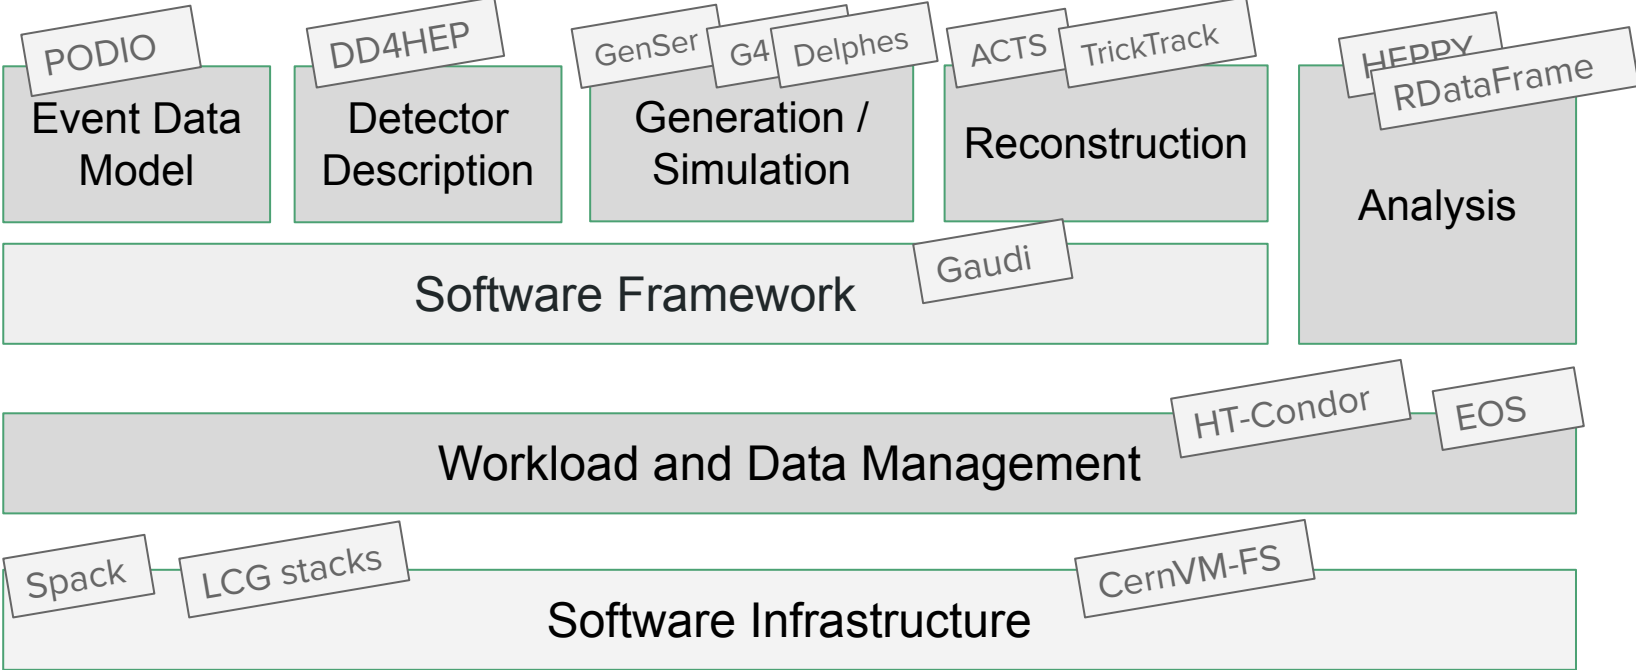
PODIO
Event Data Model

DD4HEP
Detector Description

GenSer
G4
Delphes
Generation / Simulation

ACTS
TrickTrack
Reconstruction

HEPPY
RDataFrame
Analysis

Gaudi
Software Framework

HT-Condor
EOS
Workload and Data Management

Spack
LCG stacks
CernVM-FS
Software Infrastructure